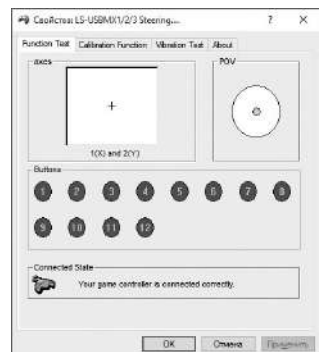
CaoActeas LS-USBMX1/2/3 Steering...

?

×

Function Test

Calibration Function

Vibration Test

About

axes

+

1(X) and 2(Y)

POV

Buttons

1

2

3

4

5

6

7

8

9

10

11

12

Connected State

Your game controller is connected correctly.

OK

Отмена

Применить